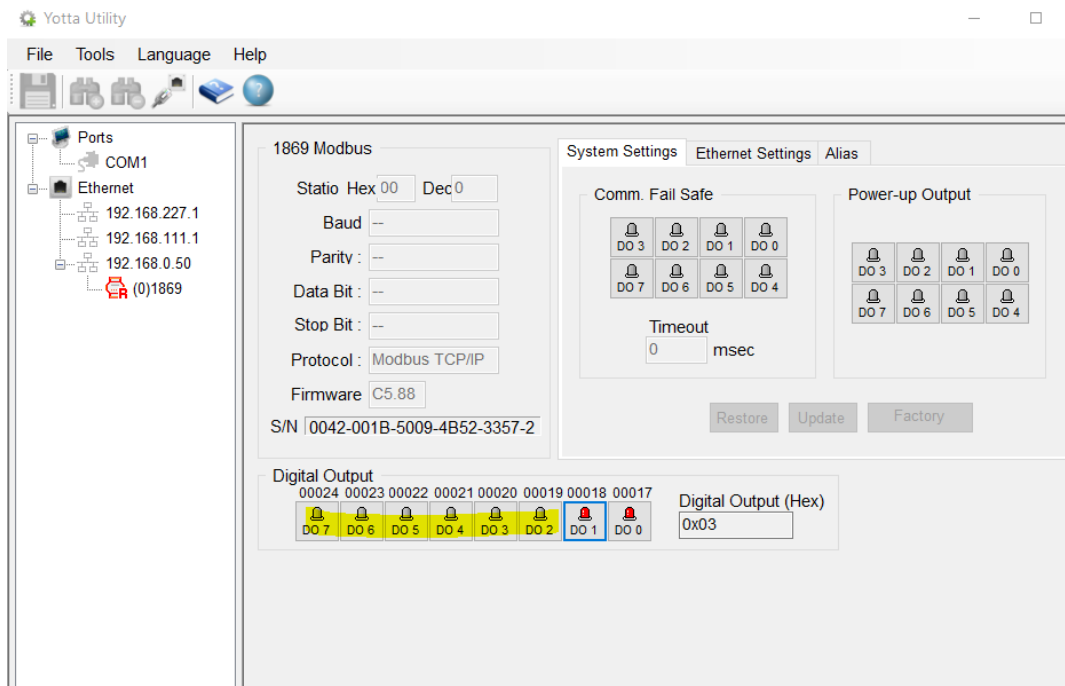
Yotta Utility

File Tools Language Help

Ports
COM1
Ethernet
192.168.227.1
192.168.111.1
192.168.0.50
(0)1869

1869 Modbus

Statio Hex 00 Dec 0
Baud --
Parity : --
Data Bit : --
Stop Bit : --
Protocol : Modbus TCP/IP
Firmware C5.88
S/N 0042-001B-5009-4B52-3357-2

System Settings | Ethernet Settings | Alias

Comm. Fail Safe
DO 3 DO 2 DO 1 DO 0
DO 7 DO 6 DO 5 DO 4
Timeout
0 msec

Power-up Output
DO 3 DO 2 DO 1 DO 0
DO 7 DO 6 DO 5 DO 4

Restore Update Factory

Digital Output
00024 00023 00022 00021 00020 00019 00018 00017
DO 7 DO 6 DO 5 DO 4 DO 3 DO 2 DO 1 DO 0

Digital Output (Hex)
0x03